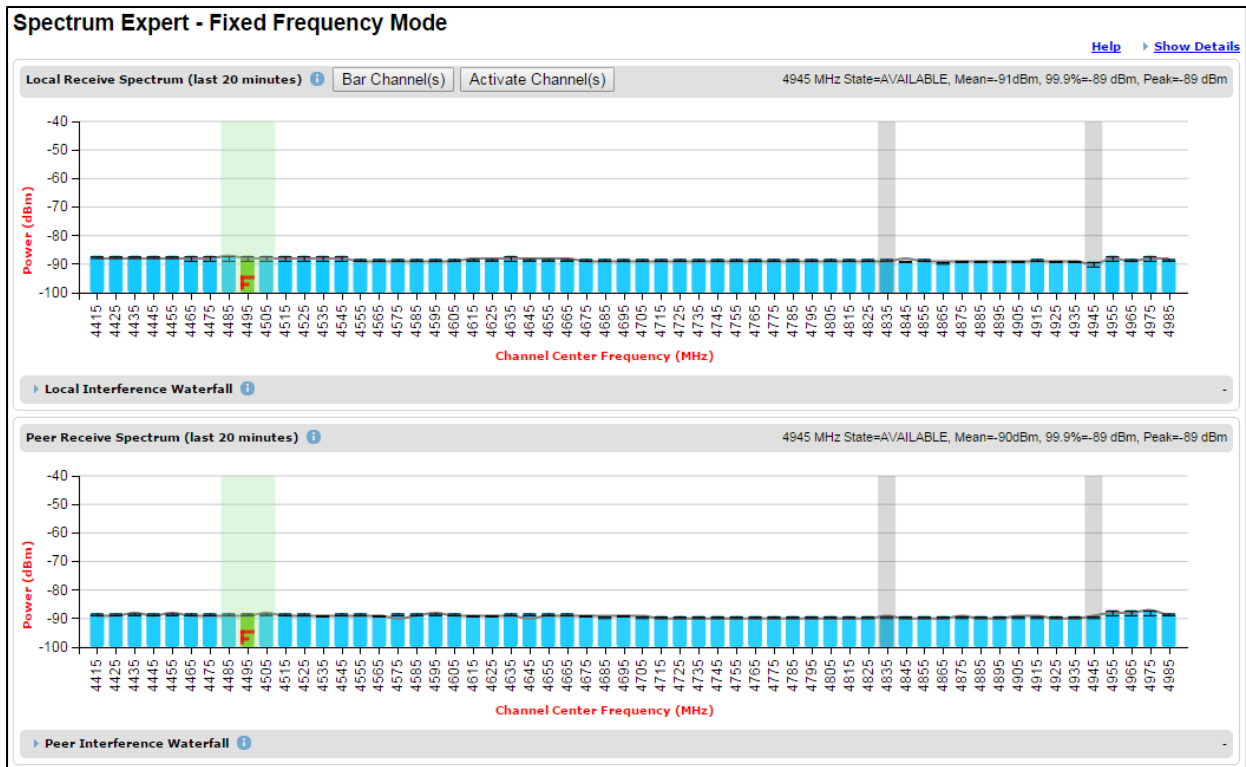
Spectrum Expert - Fixed Frequency Mode

Help   Show Details

Local Receive Spectrum (last 20 minutes)   Bar Channel(s)   Activate Channel(s)   4945 MHz State=AVAILABLE, Mean=-91dBm, 99.9%=-89 dBm, Peak=-89 dBm

-40
-50
-60
-70
-80
-90
-100

Power (dBm)

F

4415 4425 4435 4445 4455 4465 4475 4485 4495 4505 4515 4525 4535 4545 4555 4565 4575 4585 4595 4605 4615 4625 4635 4645 4655 4665 4675 4685 4695 4705 4715 4725 4735 4745 4755 4765 4775 4785 4795 4805 4815 4825 4835 4845 4855 4865 4875 4885 4895 4905 4915 4925 4935 4945 4955 4965 4975 4985

Channel Center Frequency (MHz)

Local Interference Waterfall   -

Peer Receive Spectrum (last 20 minutes)   4945 MHz State=AVAILABLE, Mean=-90dBm, 99.9%=-89 dBm, Peak=-89 dBm

-40
-50
-60
-70
-80
-90
-100

Power (dBm)

F

4415 4425 4435 4445 4455 4465 4475 4485 4495 4505 4515 4525 4535 4545 4555 4565 4575 4585 4595 4605 4615 4625 4635 4645 4655 4665 4675 4685 4695 4705 4715 4725 4735 4745 4755 4765 4775 4785 4795 4805 4815 4825 4835 4845 4855 4865 4875 4885 4895 4905 4915 4925 4935 4945 4955 4965 4975 4985

Channel Center Frequency (MHz)

Peer Interference Waterfall   -